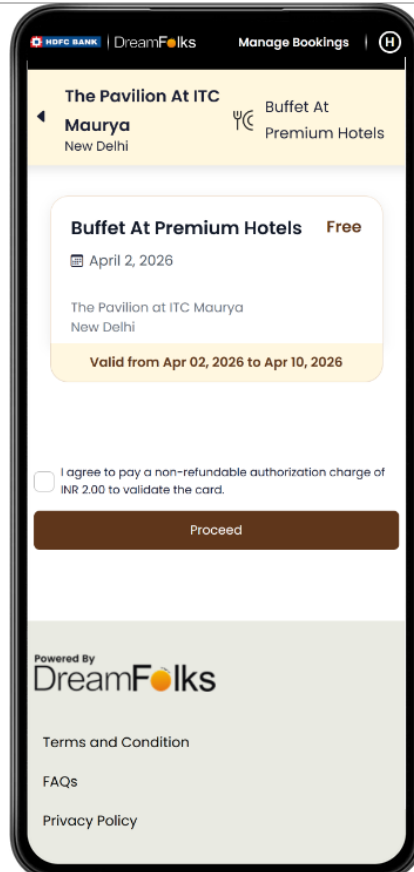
HDFC BANK | DreamFolks Manage Bookings H

The Pavilion At ITC Maurya
New Delhi

Buffet At Premium Hotels

Buffet At Premium Hotels Free

April 2, 2026

The Pavilion at ITC Maurya
New Delhi

Valid from Apr 02, 2026 to Apr 10, 2026

I agree to pay a non-refundable authorization charge of INR 2.00 to validate the card.

Proceed

Powered By
DreamFolks

Terms and Condition

FAQs

Privacy Policy